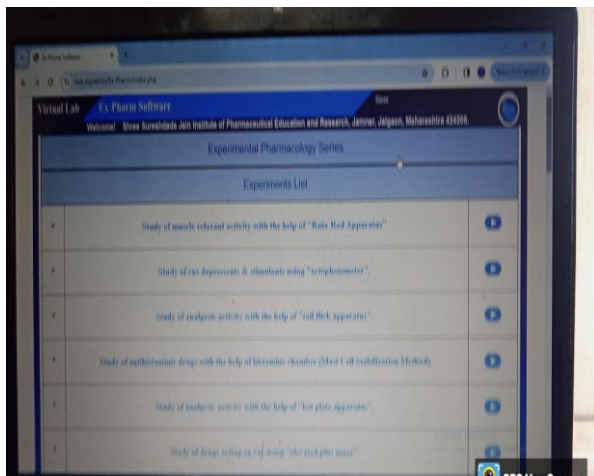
Virtual Lab Ex Pharm Software

Welcome! Shree Sureshdada Jain Institute of Pharmaceutical Education and Research, Jamner, Jalgaon, Maharashtra 424206.

Experimental Pharmacology Series

Experiments List

Study of muscle relaxant activity with the help of "Rota Rod Apparatus"

Study of cns depressants & stimulants using "actophotometer"

Study of analgesic activity with the help of "tail flick apparatus"

Study of antihistaminic drugs with the help of histamine chamber (Mast Cell Stabilization Method)

Study of analgesic activity with the help of "hot plate apparatus"

Study of drugs acting on rat using "elevated plus maze"